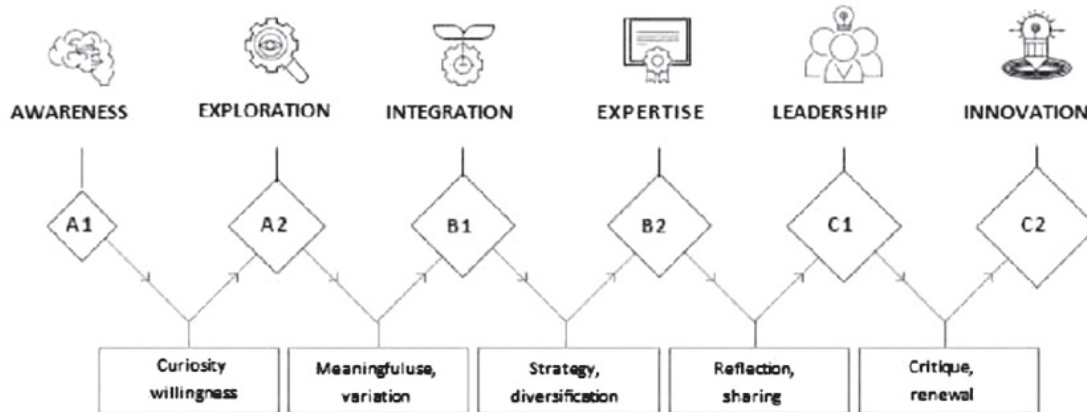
AWARENESS

EXPLORATION

INTEGRATION

EXPERTISE

LEADERSHIP

INNOVATION

A1

A2

B1

B2

C1

C2

Curiosity willingness

Meaningfuluse, variation

Strategy, diversification

Reflection, sharing

Critique, renewal